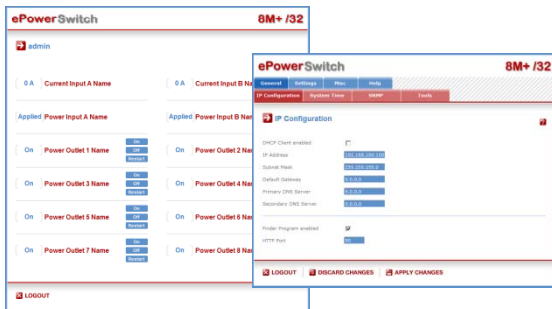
ePowerSwitch 8M+ /32

admin

0 A Current Input A Name
0 A Current Input B Na

Applied Power Input A Name
Applied Power Input B Na

On Power Outlet 1 Name On Off Restart
On Power Outlet 2 Na

On Power Outlet 3 Name On Off Restart
On Power Outlet 4 Na

On Power Outlet 5 Name On Off Restart
On Power Outlet 6 Na

On Power Outlet 7 Name On Off Restart
On Power Outlet 8 Na

LOGOUT

ePowerSwitch 8M+ /32

General Settings Misc Help
IP Configuration System Time SNMP Tools

IP Configuration

DHCP Client enabled
IP Address 192.168.100.200
Subnet Mask 255.255.255.0
Default Gateway 0.0.0.0
Primary DNS Server 0.0.0.0
Secondary DNS Server 0.0.0.0

Finder Program enabled
HTTP Port 80

LOGOUT DISCARD CHANGES APPLY CHANGES